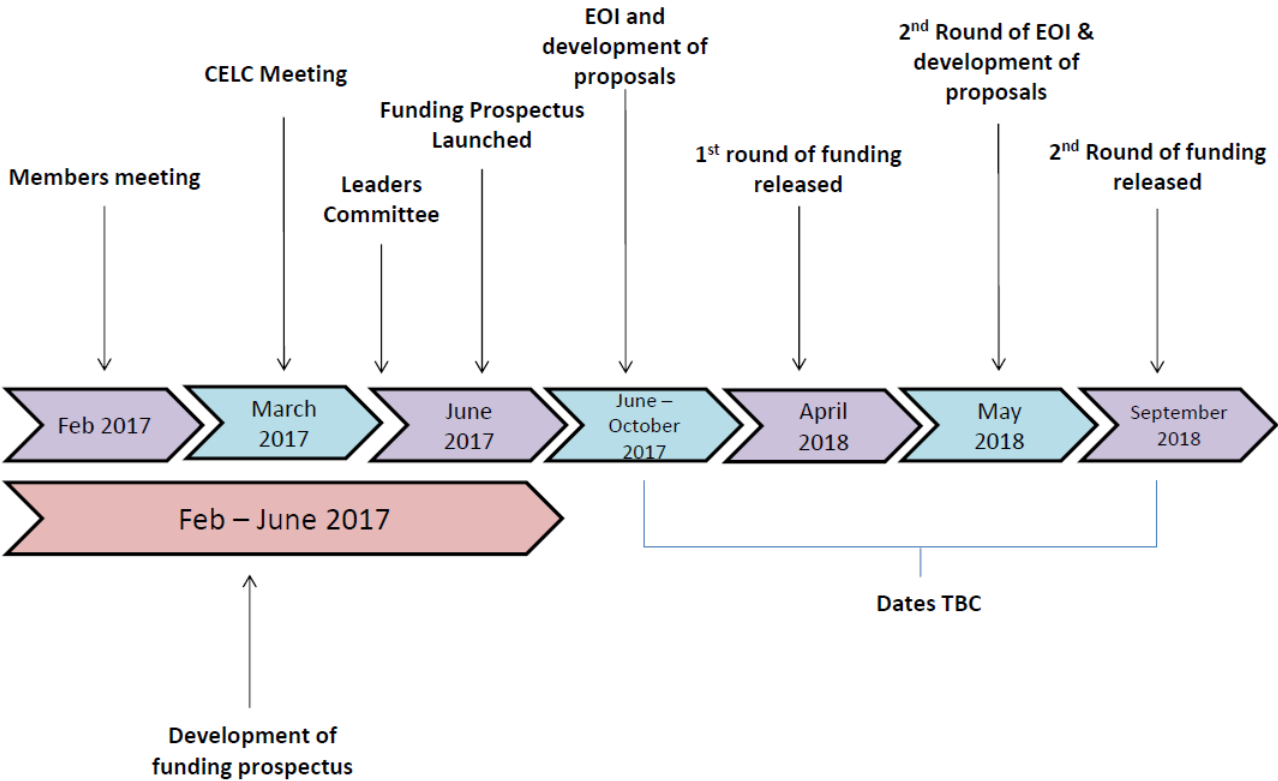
Members meeting

CELC Meeting

Leaders Committee

Funding Prospectus Launched

EOI and development of proposals

1$^{st}$ round of funding released

2$^{nd}$ Round of EOI & development of proposals

2$^{nd}$ Round of funding released

Feb 2017

March 2017

June 2017

June – October 2017

April 2018

May 2018

September 2018

Feb – June 2017

Dates TBC

Development of funding prospectus